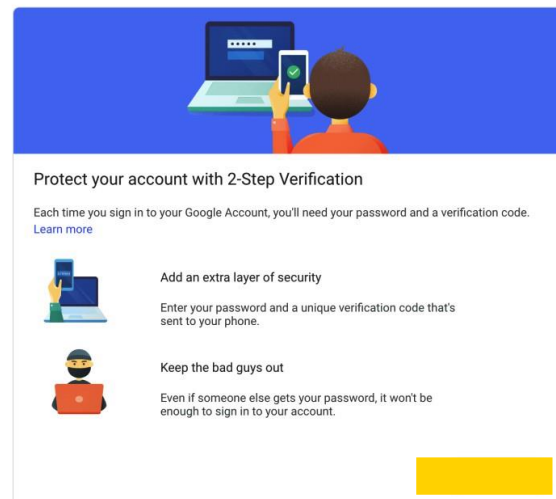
Protect your account with 2-Step Verification

Each time you sign in to your Google Account, you'll need your password and a verification code. Learn more

Add an extra layer of security

Enter your password and a unique verification code that's sent to your phone.

Keep the bad guys out

Even if someone else gets your password, it won't be enough to sign in to your account.